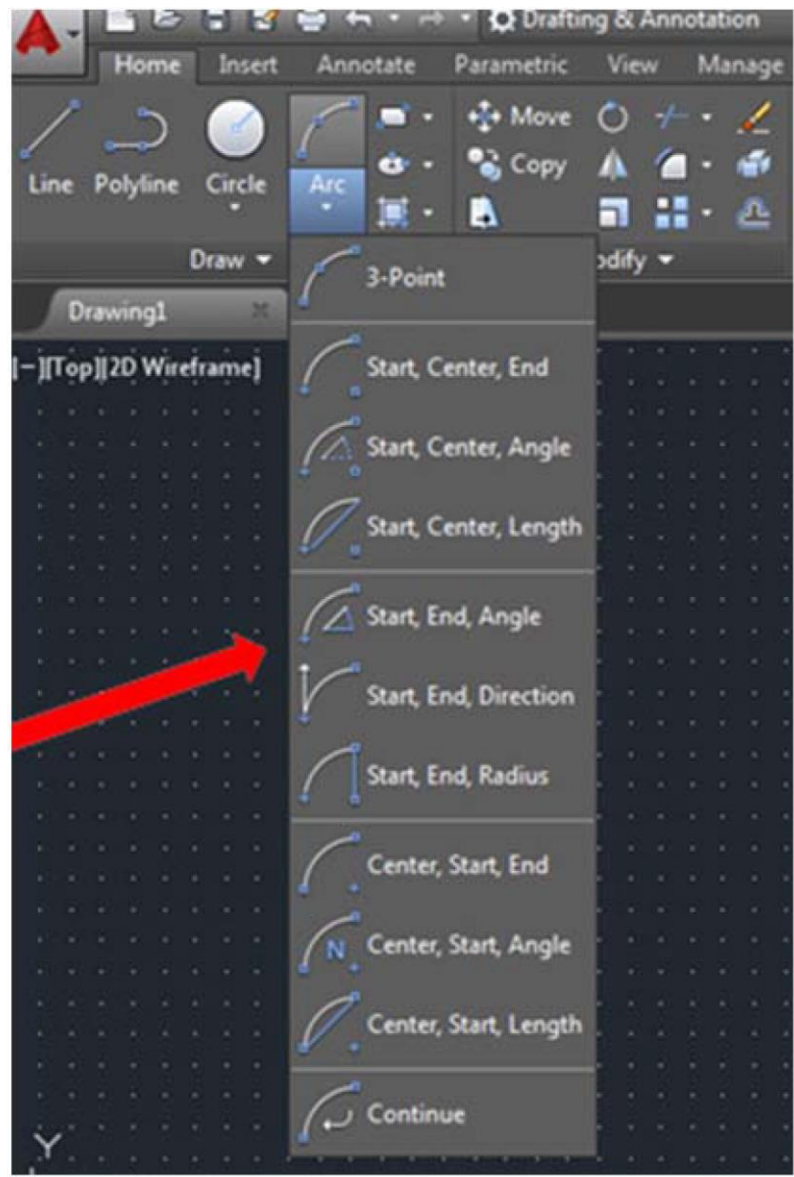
Drafting & Annotation

Home Insert Annotate Parametric View Manage

Line Polyline Circle Arc

Move
Copy

Draw

odify

Drawing1

[−][Top][2D Wireframe]

3-Point

Start, Center, End
Start, Center, Angle
Start, Center, Length

Start, End, Angle
Start, End, Direction
Start, End, Radius

Center, Start, End
Center, Start, Angle
Center, Start, Length

Continue

Y